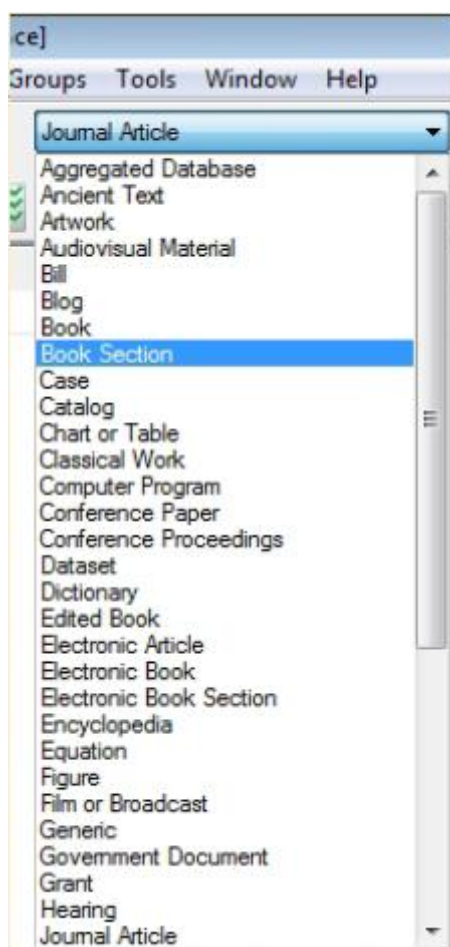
ce]

Groups Tools Window Help

Journal Article

Aggregated Database
Ancient Text
Artwork
Audiovisual Material
Bill
Blog
Book
Book Section
Case
Catalog
Chart or Table
Classical Work
Computer Program
Conference Paper
Conference Proceedings
Dataset
Dictionary
Edited Book
Electronic Article
Electronic Book
Electronic Book Section
Encyclopedia
Equation
Figure
Film or Broadcast
Generic
Government Document
Grant
Hearing
Journal Article